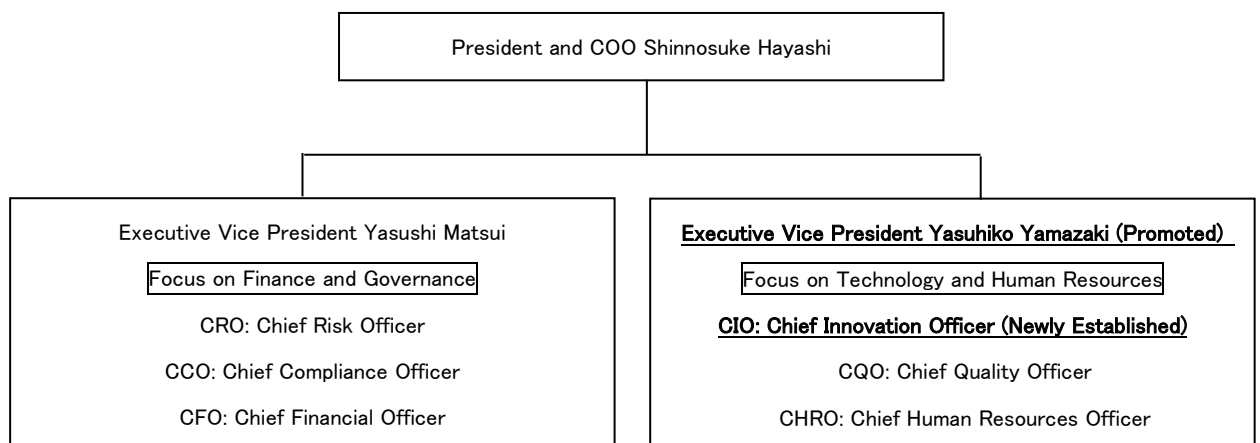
President and COO Shinnosuke Hayashi

Executive Vice President Yasushi Matsui

Focus on Finance and Governance

CRO: Chief Risk Officer

CCO: Chief Compliance Officer

CFO: Chief Financial Officer

Executive Vice President Yasuhiko Yamazaki (Promoted)

Focus on Technology and Human Resources

CIO: Chief Innovation Officer (Newly Established)

CQO: Chief Quality Officer

CHRO: Chief Human Resources Officer